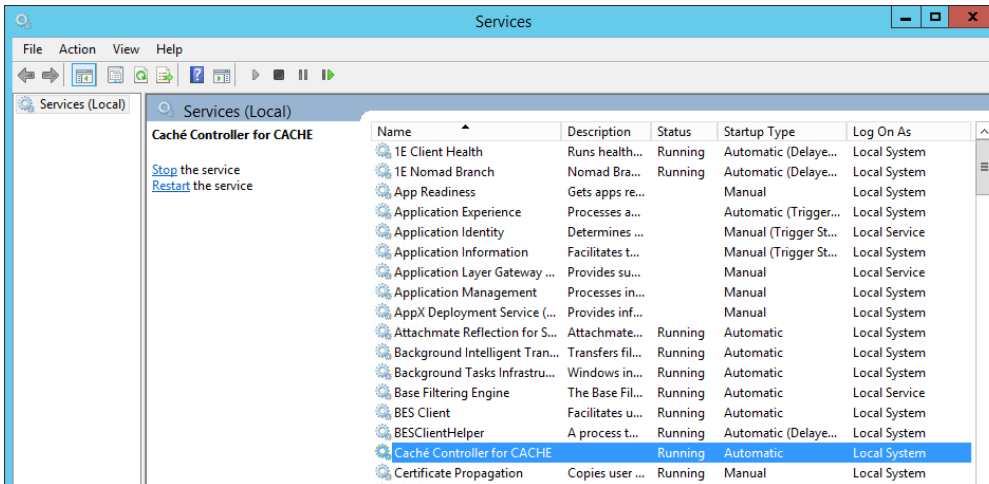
Services

File Action View Help

Services (Local)

Services (Local)

Caché Controller for CACHE

Stop the service
Restart the service

| Name | Description | Status | Startup Type | Log On As |
|---|---|---|---|---|
| 1E Client Health | Runs health... | Running | Automatic (Delaye... | Local System |
| 1E Nomad Branch | Nomad Bra... | Running | Automatic (Delaye... | Local System |
| App Readiness | Gets apps re... | | Manual | Local System |
| Application Experience | Processes a... | | Automatic (Trigger... | Local System |
| Application Identity | Determines ... | | Manual (Trigger St... | Local Service |
| Application Information | Facilitates t... | | Manual (Trigger St... | Local System |
| Application Layer Gateway ... | Provides su... | | Manual | Local Service |
| Application Management | Processes in... | | Manual | Local System |
| AppX Deployment Service (... | Provides inf... | | Manual | Local System |
| Attachmate Reflection for S... | Attachmate... | Running | Automatic | Local System |
| Background Intelligent Tran... | Transfers fil... | Running | Automatic | Local System |
| Background Tasks Infrastru... | Windows in... | Running | Automatic | Local System |
| Base Filtering Engine | The Base Fil... | Running | Automatic | Local Service |
| BES Client | Facilitates u... | Running | Automatic | Local System |
| BESClientHelper | A process t... | Running | Automatic (Delaye... | Local System |
| Caché Controller for CACHE | | Running | Automatic | Local System |
| Certificate Propagation | Copies user ... | Running | Manual | Local System |